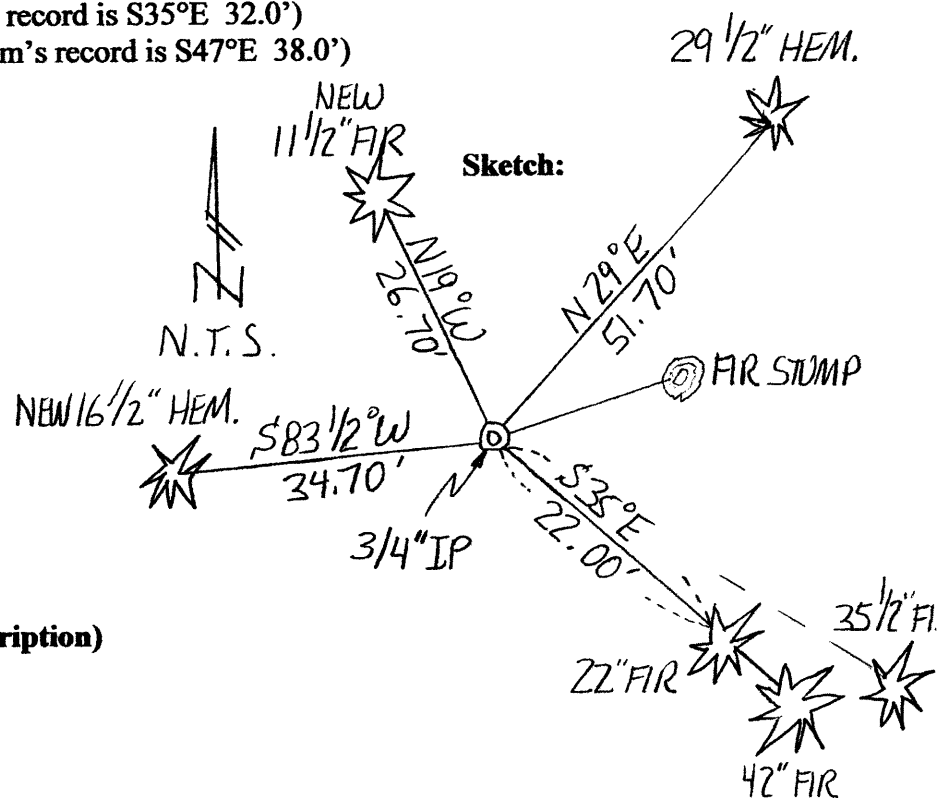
record is S35°E 32.0')
m's record is S47°E 38.0')

Sketch:

29 1/2" HEM.

NEW
11 1/2" FIR

N19°W
26.70'

N29°E
51.70'

N.T.S.

FIR STUMP

NEW 16 1/2" HEM.

S83 1/2°W
34.70'

S35°E
22.00'

3/4" IP

ription)

35 1/2" FI

22" FIR

42" FIR